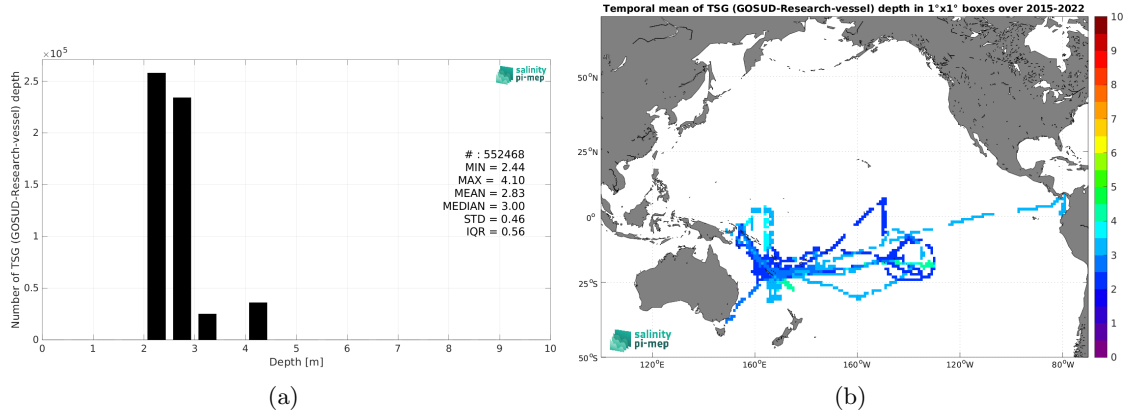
$\times 10^5$

salinity pi-mep

Number of TSG (GOSUD-Research-vessel) depth

2.5
2
1.5
1
0.5
0

# : 552468
MIN = 2.44
MAX = 4.10
MEAN = 2.83
MEDIAN = 3.00
STD = 0.46
IQR = 0.56

0 1 2 3 4 5 6 7 8 9 10
Depth [m]

(a)

Temporal mean of TSG (GOSUD-Research-vessel) depth in 1°x1° boxes over 2015-2022

50°N
25°N
0°
25°S
50°S

120°E 160°E 160°W 120°W 80°W

salinity pi-mep

10
9
8
7
6
5
4
3
2
1
0

(b)